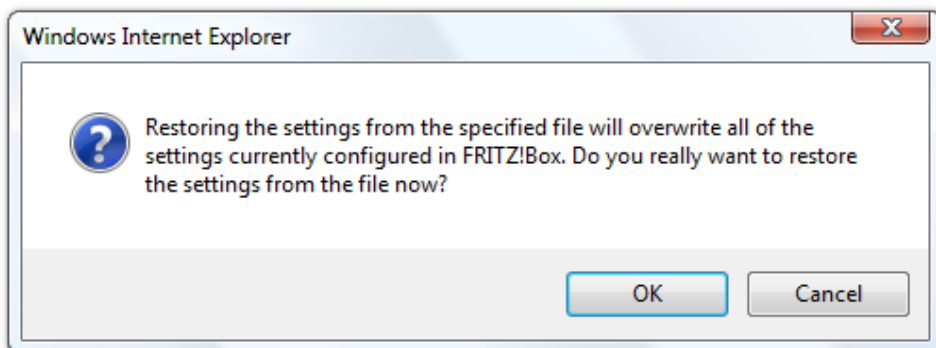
Windows Internet Explorer

X

Restoring the settings from the specified file will overwrite all of the settings currently configured in FRITZ!Box. Do you really want to restore the settings from the file now?

OK

Cancel